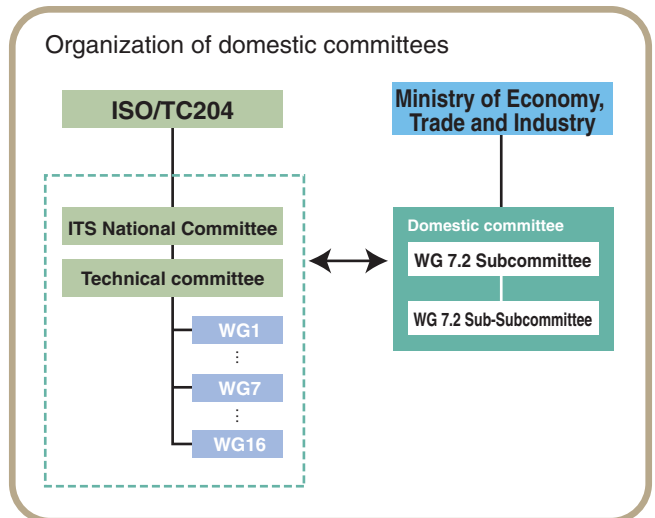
Organization of domestic committees

ISO/TC204

ITS National Committee

Technical committee

WG1

⋮

WG7

⋮

WG16

Ministry of Economy, Trade and Industry

Domestic committee

WG 7.2 Subcommittee

WG 7.2 Sub-Subcommittee